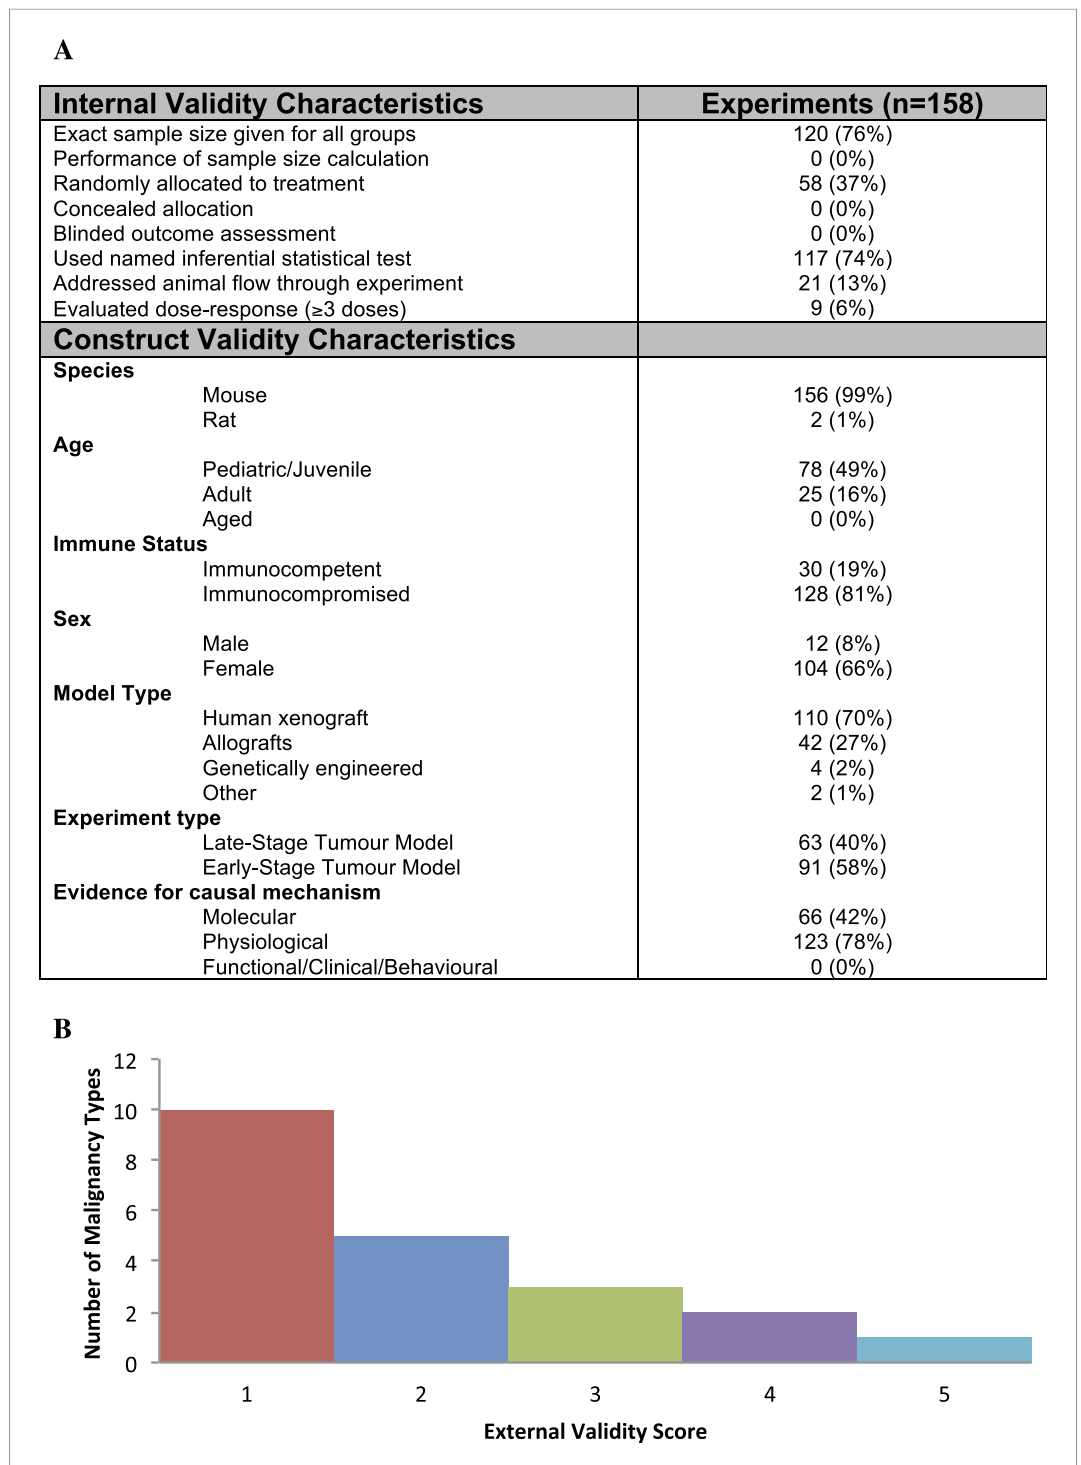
A

| Internal Validity Characteristics | Experiments (n=158) |
|---|---|
| Exact sample size given for all groups | 120 (76%) |
| Performance of sample size calculation | 0 (0%) |
| Randomly allocated to treatment | 58 (37%) |
| Concealed allocation | 0 (0%) |
| Blinded outcome assessment | 0 (0%) |
| Used named inferential statistical test | 117 (74%) |
| Addressed animal flow through experiment | 21 (13%) |
| Evaluated dose-response (≥3 doses) | 9 (6%) |
| **Construct Validity Characteristics** | |
| **Species** | |
| Mouse | 156 (99%) |
| Rat | 2 (1%) |
| **Age** | |
| Pediatric/Juvenile | 78 (49%) |
| Adult | 25 (16%) |
| Aged | 0 (0%) |
| **Immune Status** | |
| Immunocompetent | 30 (19%) |
| Immunocompromised | 128 (81%) |
| **Sex** | |
| Male | 12 (8%) |
| Female | 104 (66%) |
| **Model Type** | |
| Human xenograft | 110 (70%) |
| Allografts | 42 (27%) |
| Genetically engineered | 4 (2%) |
| Other | 2 (1%) |
| **Experiment type** | |
| Late-Stage Tumour Model | 63 (40%) |
| Early-Stage Tumour Model | 91 (58%) |
| **Evidence for causal mechanism** | |
| Molecular | 66 (42%) |
| Physiological | 123 (78%) |
| Functional/Clinical/Behavioural | 0 (0%) |

B

Number of Malignancy Types
12
10
8
6
4
2
0
1
2
3
4
5
External Validity Score